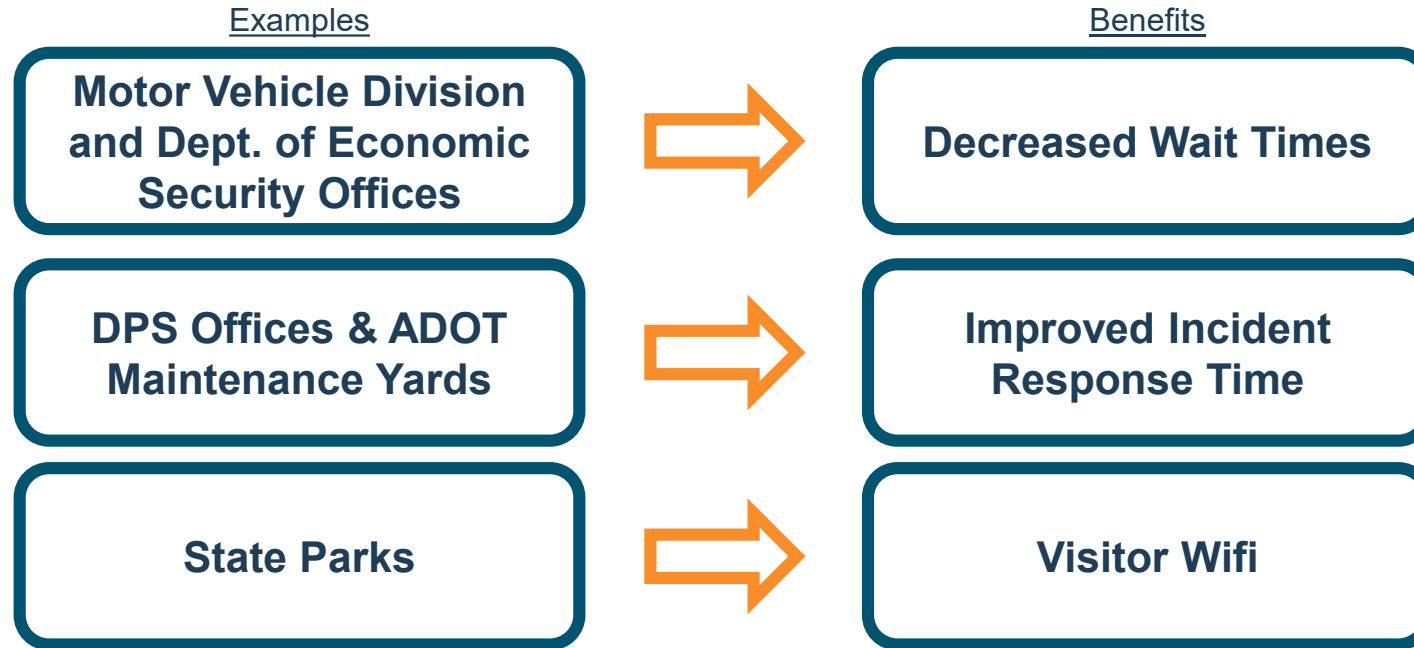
Examples

Benefits

Motor Vehicle Division and Dept. of Economic Security Offices

Decreased Wait Times

DPS Offices & ADOT Maintenance Yards

Improved Incident Response Time

State Parks

Visitor Wifi